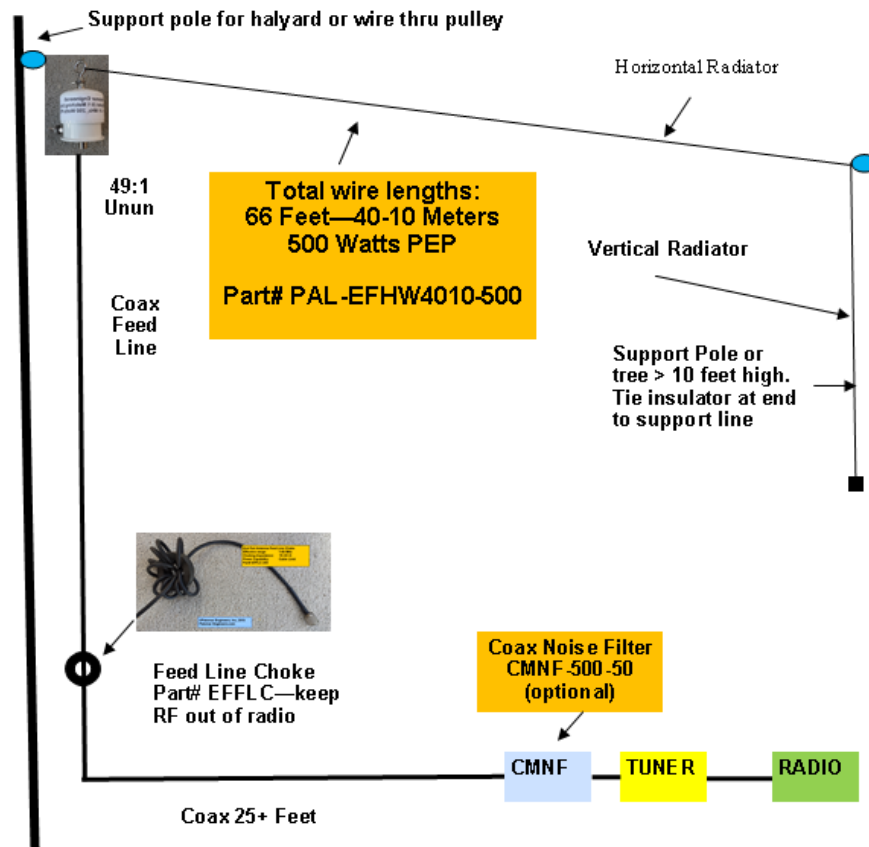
Support pole for halyard or wire thru pulley

Horizontal Radiator

49:1
Unun

Total wire lengths:
66 Feet—40-10 Meters
500 Watts PEP

Part# PAL-EFHW4010-500

Vertical Radiator

Coax
Feed
Line

Support Pole or tree > 10 feet high. Tie insulator at end to support line

Coax Noise Filter
CMNF-500-50
(optional)

Feed Line Choke
Part# EFFLC—keep
RF out of radio

CMNF

TUNER

RADIO

Coax 25+ Feet